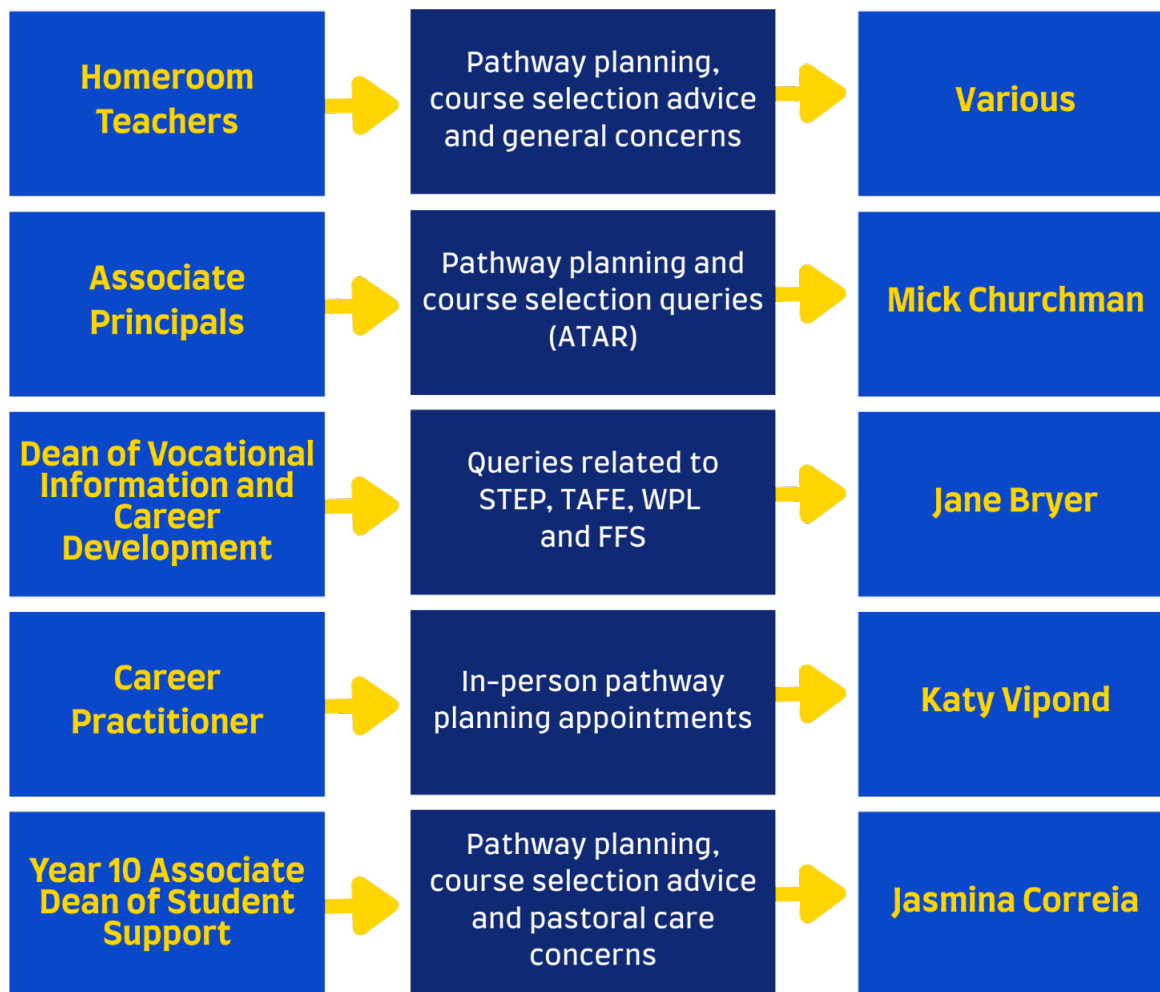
Homeroom Teachers

Pathway planning, course selection advice and general concerns

Various

Associate Principals

Pathway planning and course selection queries (ATAR)

Mick Churchman

Dean of Vocational Information and Career Development

Queries related to STEP, TAFE, WPL and FFS

Jane Bryer

Career Practitioner

In-person pathway planning appointments

Katy Vipond

Year 10 Associate Dean of Student Support

Pathway planning, course selection advice and pastoral care concerns

Jasmina Correia